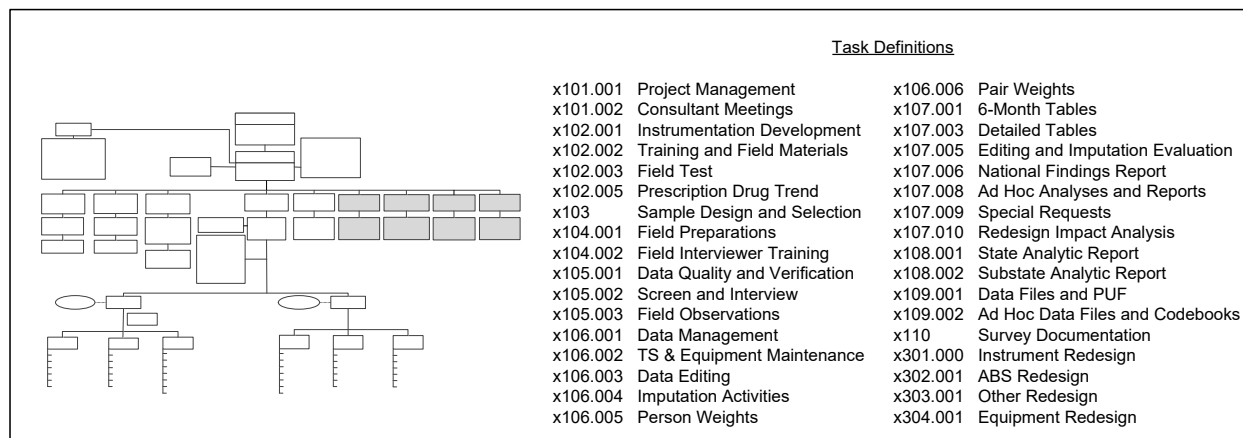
Task Definitions

x101.001 Project Management
x101.002 Consultant Meetings
x102.001 Instrumentation Development
x102.002 Training and Field Materials
x102.003 Field Test
x102.005 Prescription Drug Trend
x103 Sample Design and Selection
x104.001 Field Preparations
x104.002 Field Interviewer Training
x105.001 Data Quality and Verification
x105.002 Screen and Interview
x105.003 Field Observations
x106.001 Data Management
x106.002 TS & Equipment Maintenance
x106.003 Data Editing
x106.004 Imputation Activities
x106.005 Person Weights

x106.006 Pair Weights
x107.001 6-Month Tables
x107.003 Detailed Tables
x107.005 Editing and Imputation Evaluation
x107.006 National Findings Report
x107.008 Ad Hoc Analyses and Reports
x107.009 Special Requests
x107.010 Redesign Impact Analysis
x108.001 State Analytic Report
x108.002 Substate Analytic Report
x109.001 Data Files and PUF
x109.002 Ad Hoc Data Files and Codebooks
x110 Survey Documentation
x301.000 Instrument Redesign
x302.001 ABS Redesign
x303.001 Other Redesign
x304.001 Equipment Redesign